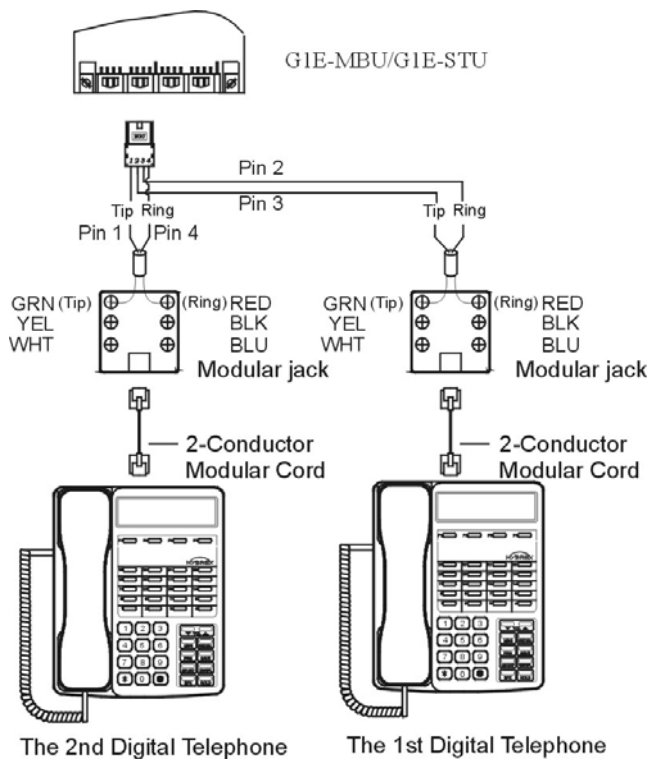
G1E-MBU/G1E-STU

1 2 3 4

Pin 2

Pin 3

Tip Ring

Tip Ring

Pin 1 Pin 4

GRN (Tip) (Ring) RED
YEL BLK
WHT BLU
Modular jack

GRN (Tip) (Ring) RED
YEL BLK
WHT BLU
Modular jack

2-Conductor Modular Cord

2-Conductor Modular Cord

1 2 3
4 5 6
7 8 9
0

1 2 3
4 5 6
7 8 9
0

The 2nd Digital Telephone

The 1st Digital Telephone